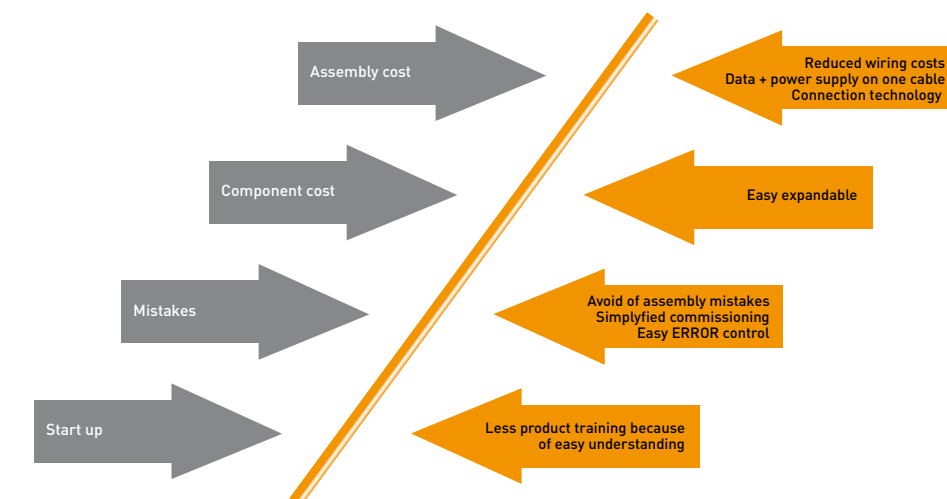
Assembly cost

Reduced wiring costs
Data + power supply on one cable
Connection technology

Component cost

Easy expandable

Mistakes

Avoid of assembly mistakes
Simplyfied commissioning
Easy ERROR control

Start up

Less product training because of easy understanding